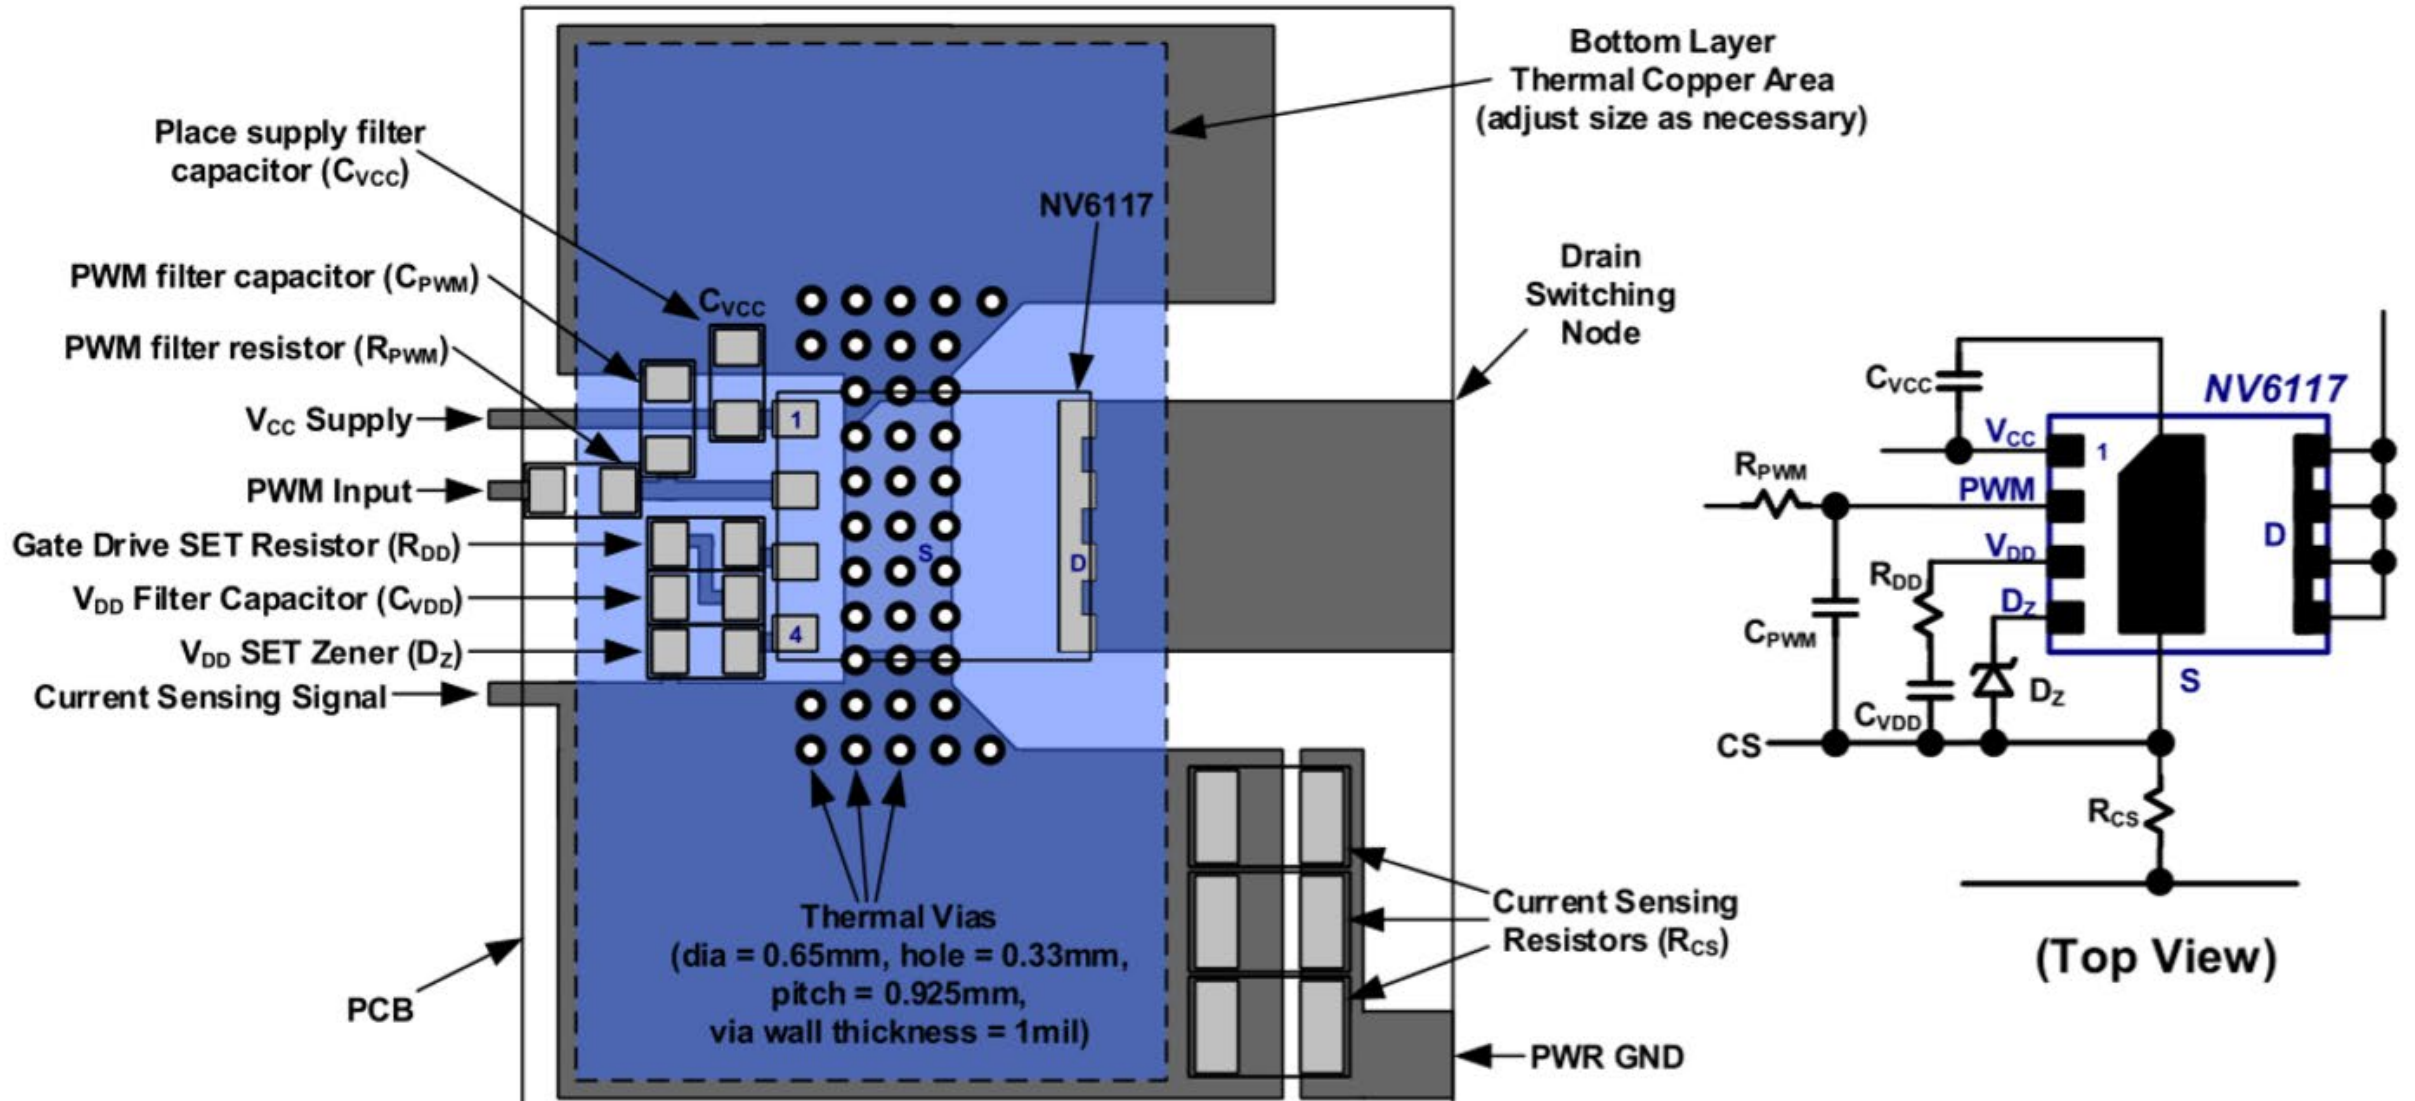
Place supply filter capacitor ($C_{VCC}$)

PWM filter capacitor ($C_{PWM}$)

PWM filter resistor ($R_{PWM}$)

$V_{CC}$ Supply

PWM Input

Gate Drive SET Resistor ($R_{DD}$)

$V_{DD}$ Filter Capacitor ($C_{VDD}$)

$V_{DD}$ SET Zener ($D_Z$)

Current Sensing Signal

PCB

$C_{VCC}$

1

4

S

D

NV6117

Bottom Layer Thermal Copper Area (adjust size as necessary)

Drain Switching Node

Thermal Vias (dia = 0.65mm, hole = 0.33mm, pitch = 0.925mm, via wall thickness = 1mil)

Current Sensing Resistors ($R_{CS}$)

PWR GND

$C_{VCC}$

NV6117

$V_{CC}$

1

$R_{PWM}$

PWM

$V_{DD}$

D

$R_{DD}$

$D_Z$

$C_{PWM}$

$D_Z$

S

$C_{VDD}$

CS

$R_{CS}$

(Top View)